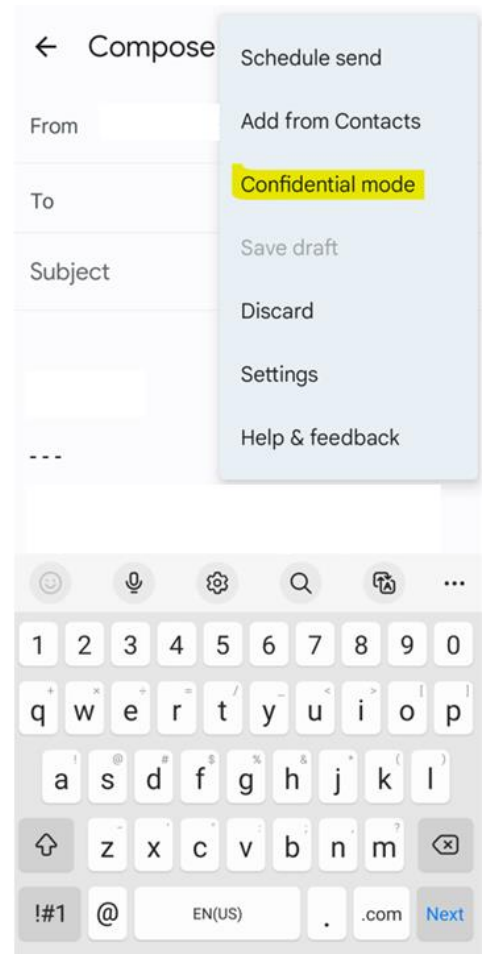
← Compose

From

To

Subject

---

Schedule send

Add from Contacts

Confidential mode

Save draft

Discard

Settings

Help & feedback

1 2 3 4 5 6 7 8 9 0

q w e r t y u i o p

a s d f g h j k l

z x c v b n m

!#1 @ EN(US) . .com Next